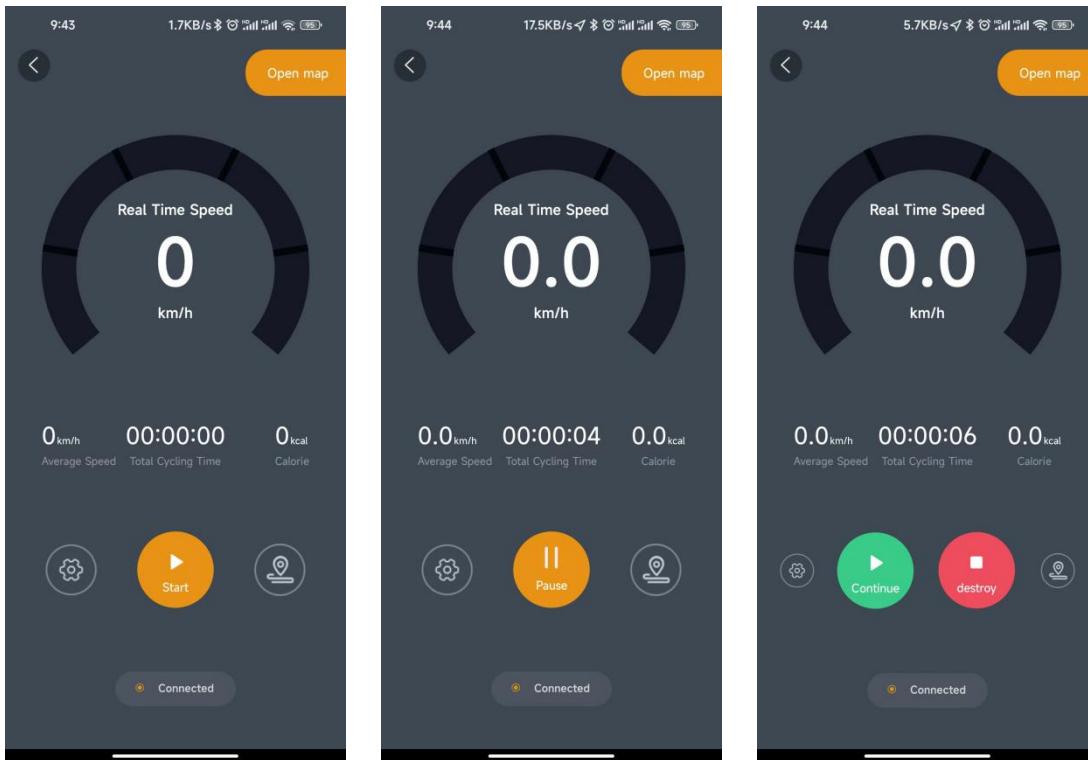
9:43 1.7KB/s 95

Open map

Real Time Speed
0
km/h

0km/h Average Speed
00:00:00 Total Cycling Time
0kcal Calorie

Start

Connected

9:44 17.5KB/s 95

Open map

Real Time Speed
0.0
km/h

0.0km/h Average Speed
00:00:04 Total Cycling Time
0.0kcal Calorie

Pause

Connected

9:44 5.7KB/s 95

Open map

Real Time Speed
0.0
km/h

0.0km/h Average Speed
00:00:06 Total Cycling Time
0.0kcal Calorie

Continue
destroy

Connected